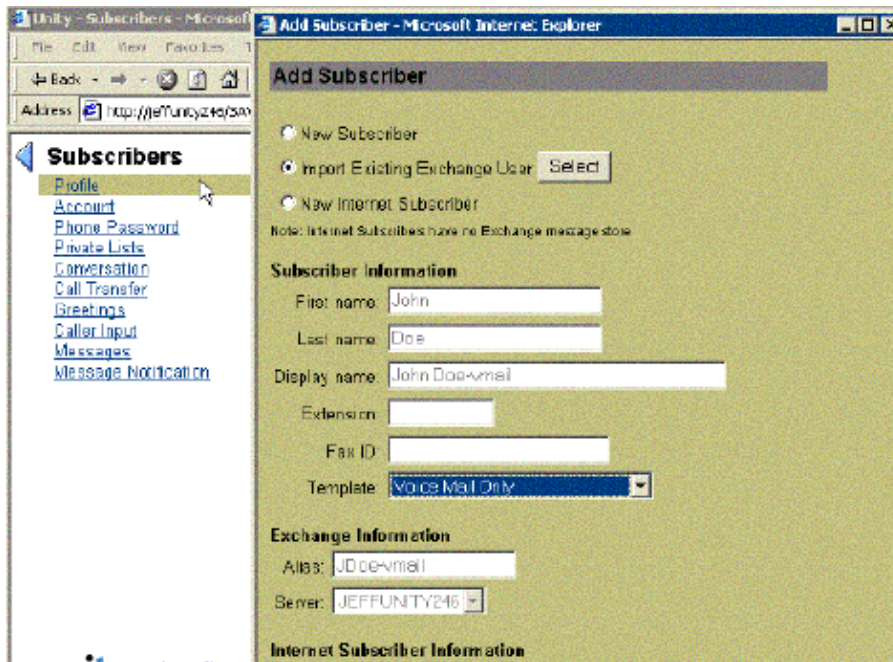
Unity - Subscribers - Microsoft

File Edit View Favorites T

Back

Address http://jeffunity246/sa

Subscribers

Profile
Account
Phone Password
Private Lists
Conversation
Call Transfer
Greetings
Caller Input
Messages
Message Notification

Add Subscriber - Microsoft Internet Explorer

Add Subscriber

New Subscriber

Import Existing Exchange User Select

New Internet Subscriber

Note: Internet Subscribes have no Exchange message store

Subscriber Information

First name John

Last name Doe

Display name John Doe-vmail

Extension

Fax ID

Template Voice Mail Only

Exchange Information

Alias: JDoe-vmail

Server: JEFFUNITY246

Internet Subscriber Information